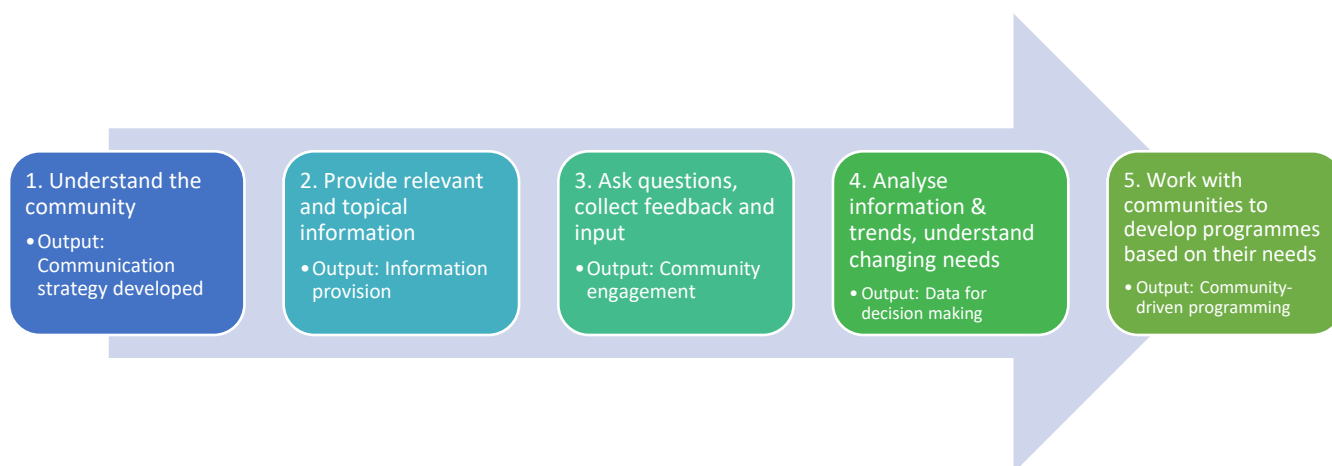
1. Understand the community

• Output: Communication strategy developed

2. Provide relevant and topical information

• Output: Information provision

3. Ask questions, collect feedback and input

• Output: Community engagement

4. Analyse information & trends, understand changing needs

• Output: Data for decision making

5. Work with communities to develop programmes based on their needs

• Output: Community-driven programming